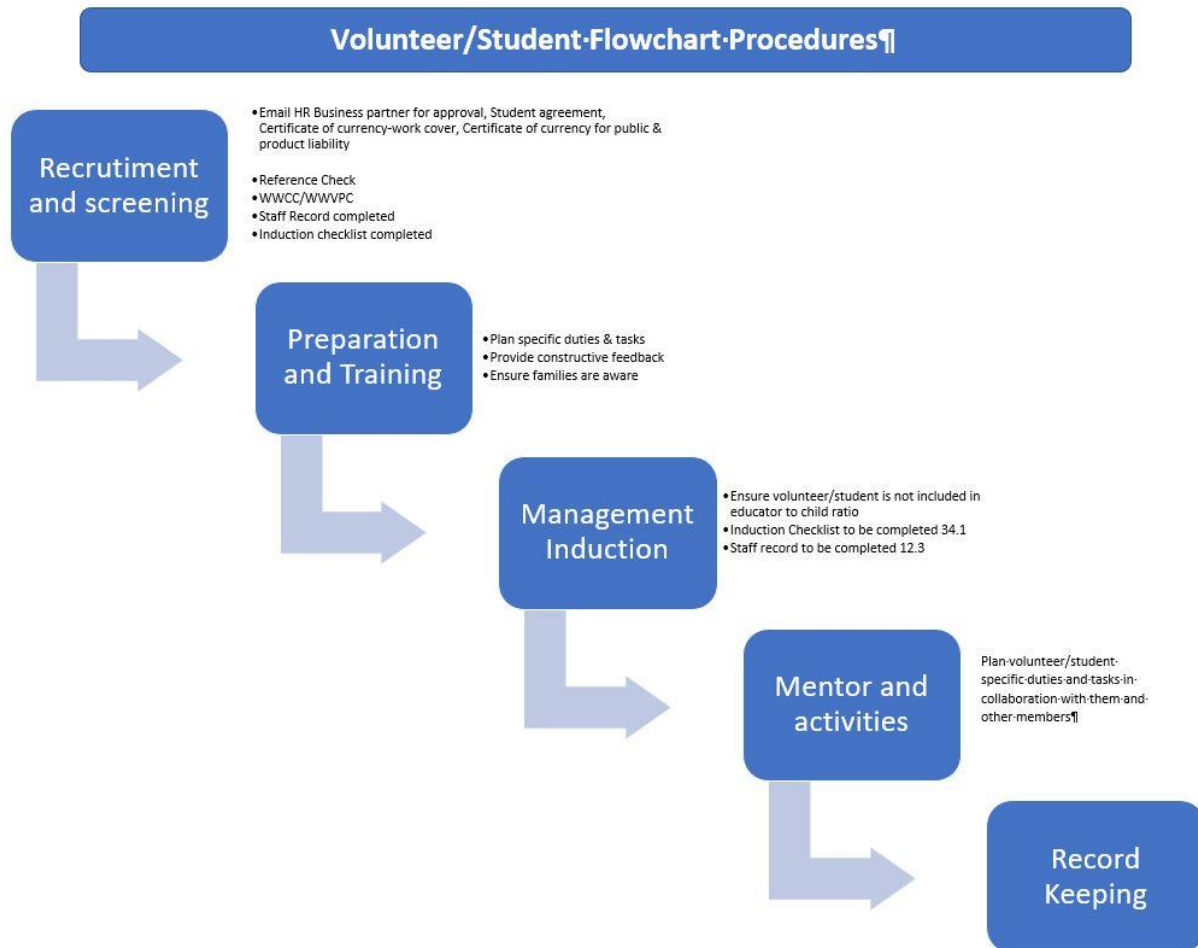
Volunteer/Student·Flowchart·Procedures¶

Recrutiment and screening

- Email HR Business partner for approval, Student agreement, Certificate of currency-work cover, Certificate of currency for public & product liability
- Reference Check
- WWCC/WWVPC
- Staff Record completed
- Induction checklist completed

Preparation and Training

- Plan specific duties & tasks
- Provide constructive feedback
- Ensure families are aware

Management Induction

- Ensure volunteer/student is not included in educator to child ratio
- Induction Checklist to be completed 34.1
- Staff record to be completed 12.3

Mentor and activities

Plan·volunteer/student·specific·duties·and·tasks·in·collaboration·with·them·and·other·members¶

Record Keeping